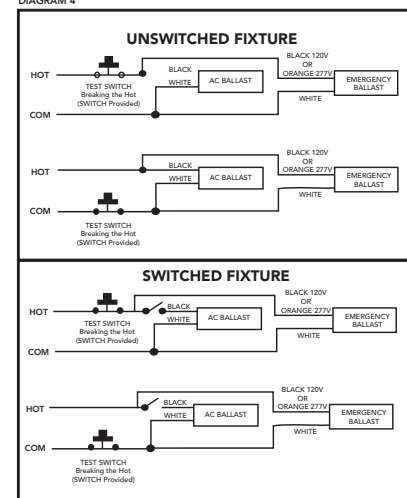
DIAGRAM 4

UNSWITCHED FIXTURE

HOT
TEST SWITCH
Breaking the Hot
(SWITCH Provided)
BLACK
WHITE
AC BALLAST
BLACK 120V
OR
ORANGE 277V
EMERGENCY BALLAST
WHITE
COM

HOT
BLACK
WHITE
AC BALLAST
BLACK 120V
OR
ORANGE 277V
EMERGENCY BALLAST
WHITE
COM
TEST SWITCH
Breaking the Hot
(SWITCH Provided)

SWITCHED FIXTURE

HOT
TEST SWITCH
Breaking the Hot
(SWITCH Provided)
BLACK
WHITE
AC BALLAST
BLACK 120V
OR
ORANGE 277V
EMERGENCY BALLAST
WHITE
COM

HOT
BLACK
WHITE
AC BALLAST
BLACK 120V
OR
ORANGE 277V
EMERGENCY BALLAST
WHITE
COM
TEST SWITCH
Breaking the Hot
(SWITCH Provided)